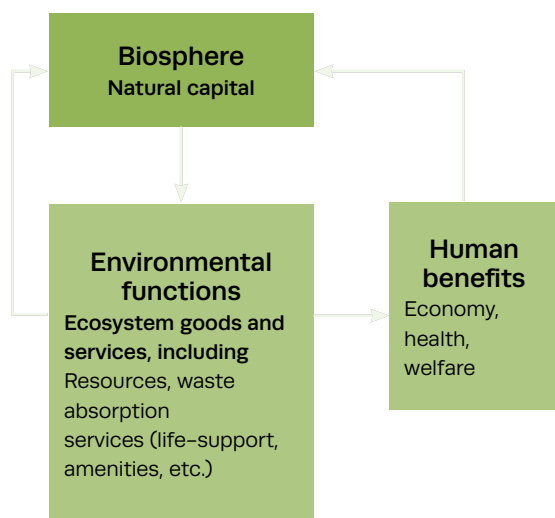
Biosphere
Natural capital

Environmental functions
Ecosystem goods and services, including
Resources, waste absorption services (life-support, amenities, etc.)

Human benefits
Economy, health, welfare